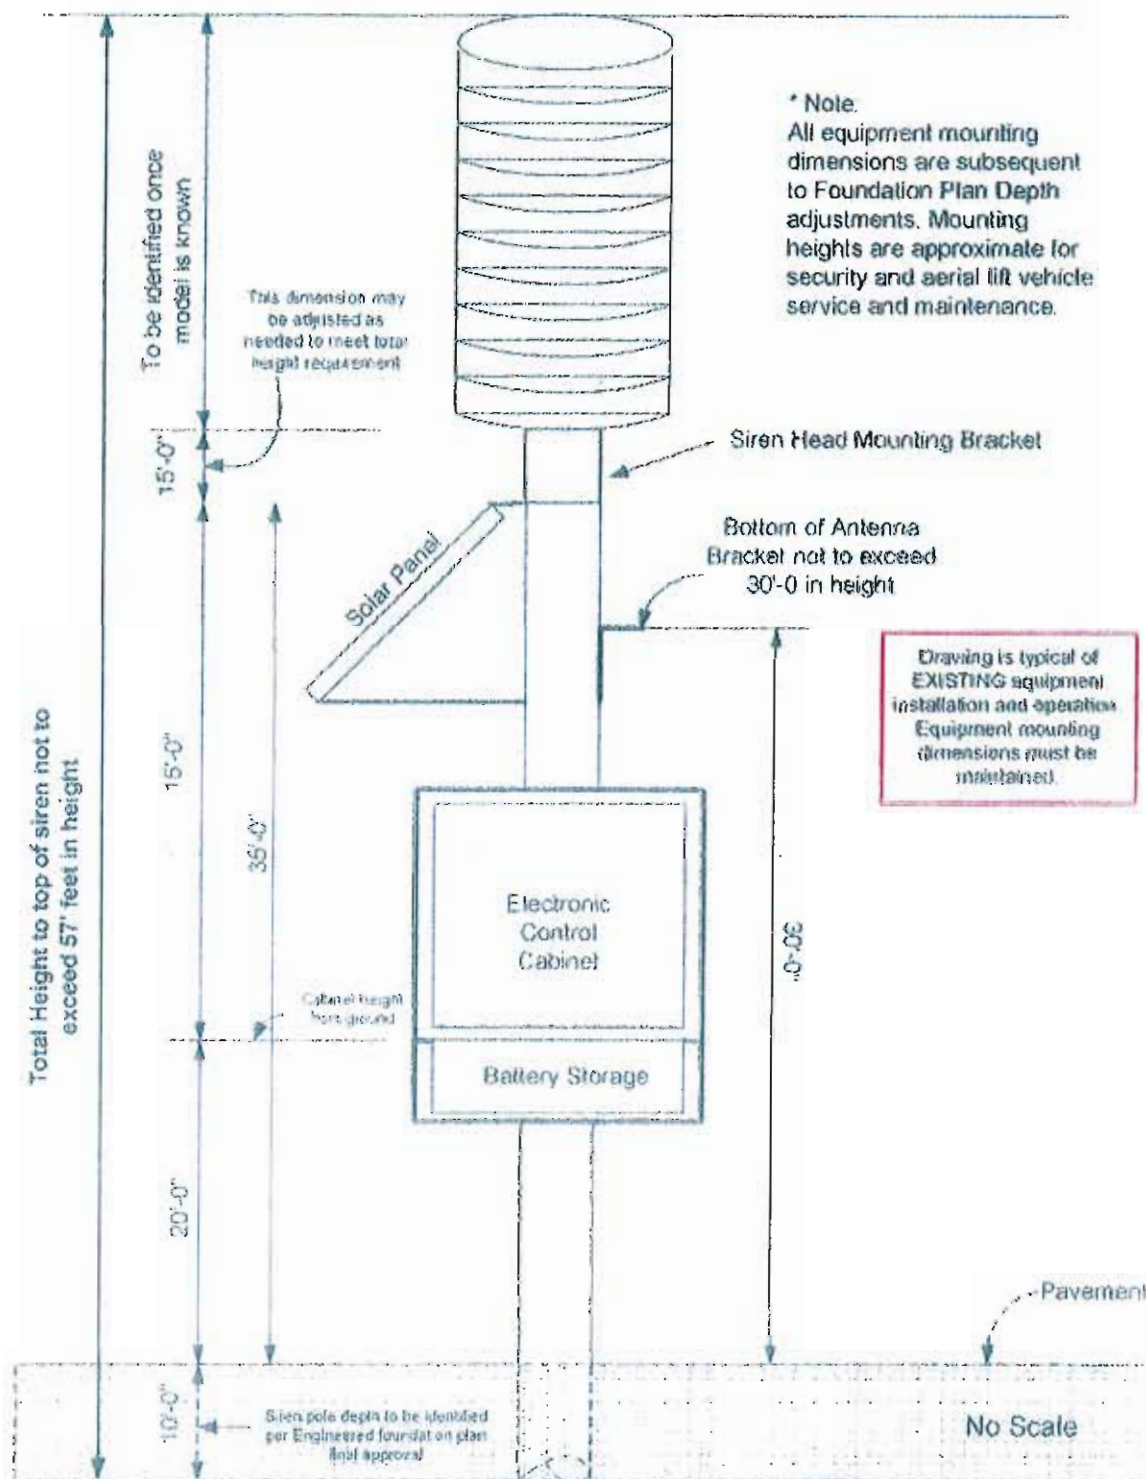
Total Height to top of siren not to exceed 57' feet in height

To be identified once model is known

This dimension may be adjusted as needed to meet total height requirement

15'-0"

15'-0"

35'-0"

Cabinet height from ground

20'-0"

10'-0"

Siren pole depth to be identified per Engineered foundation plan final approval

* Note.
All equipment mounting dimensions are subsequent to Foundation Plan Depth adjustments. Mounting heights are approximate for security and aerial lift vehicle service and maintenance.

Siren Head Mounting Bracket

Solar Panel

Bottom of Antenna Bracket not to exceed 30'-0 in height

Drawing is typical of EXISTING equipment installation and operation. Equipment mounting dimensions must be maintained.

Electronic Control Cabinet

30'-0"

Battery Storage

Pavement

No Scale